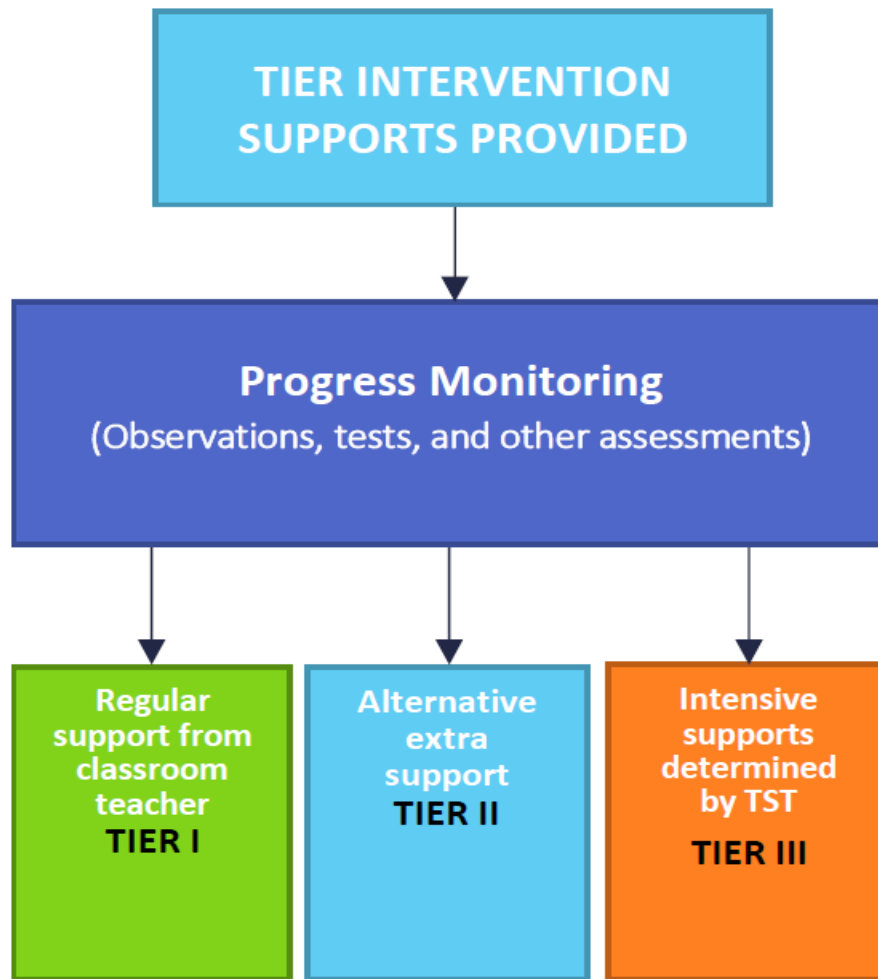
TIER INTERVENTION SUPPORTS PROVIDED

Progress Monitoring
(Observations, tests, and other assessments)

Regular support from classroom teacher
TIER I

Alternative extra support
TIER II

Intensive supports determined by TST
TIER III